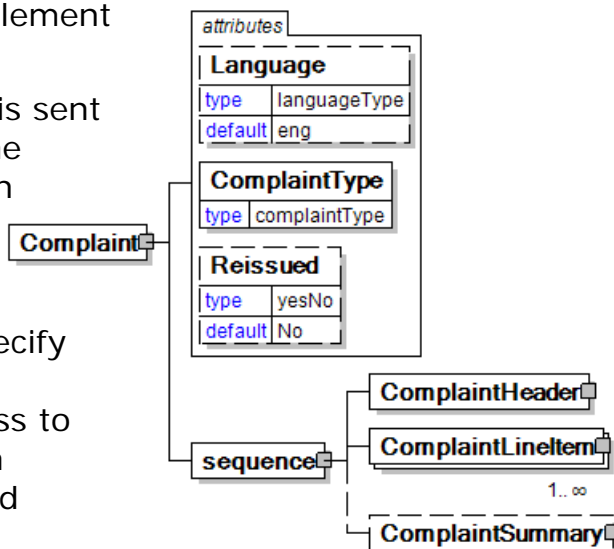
lement

is sent
e
n

ecify

ss to
n
d

attributes

Language

| type | languageType |
|---|---|
| default | eng |

ComplaintType

| type | complaintType |
|---|---|

Reissued

| type | yesNo |
|---|---|
| default | No |

Complaint

sequence

ComplaintHeader

ComplaintLineItem

1.. ∞

ComplaintSummary